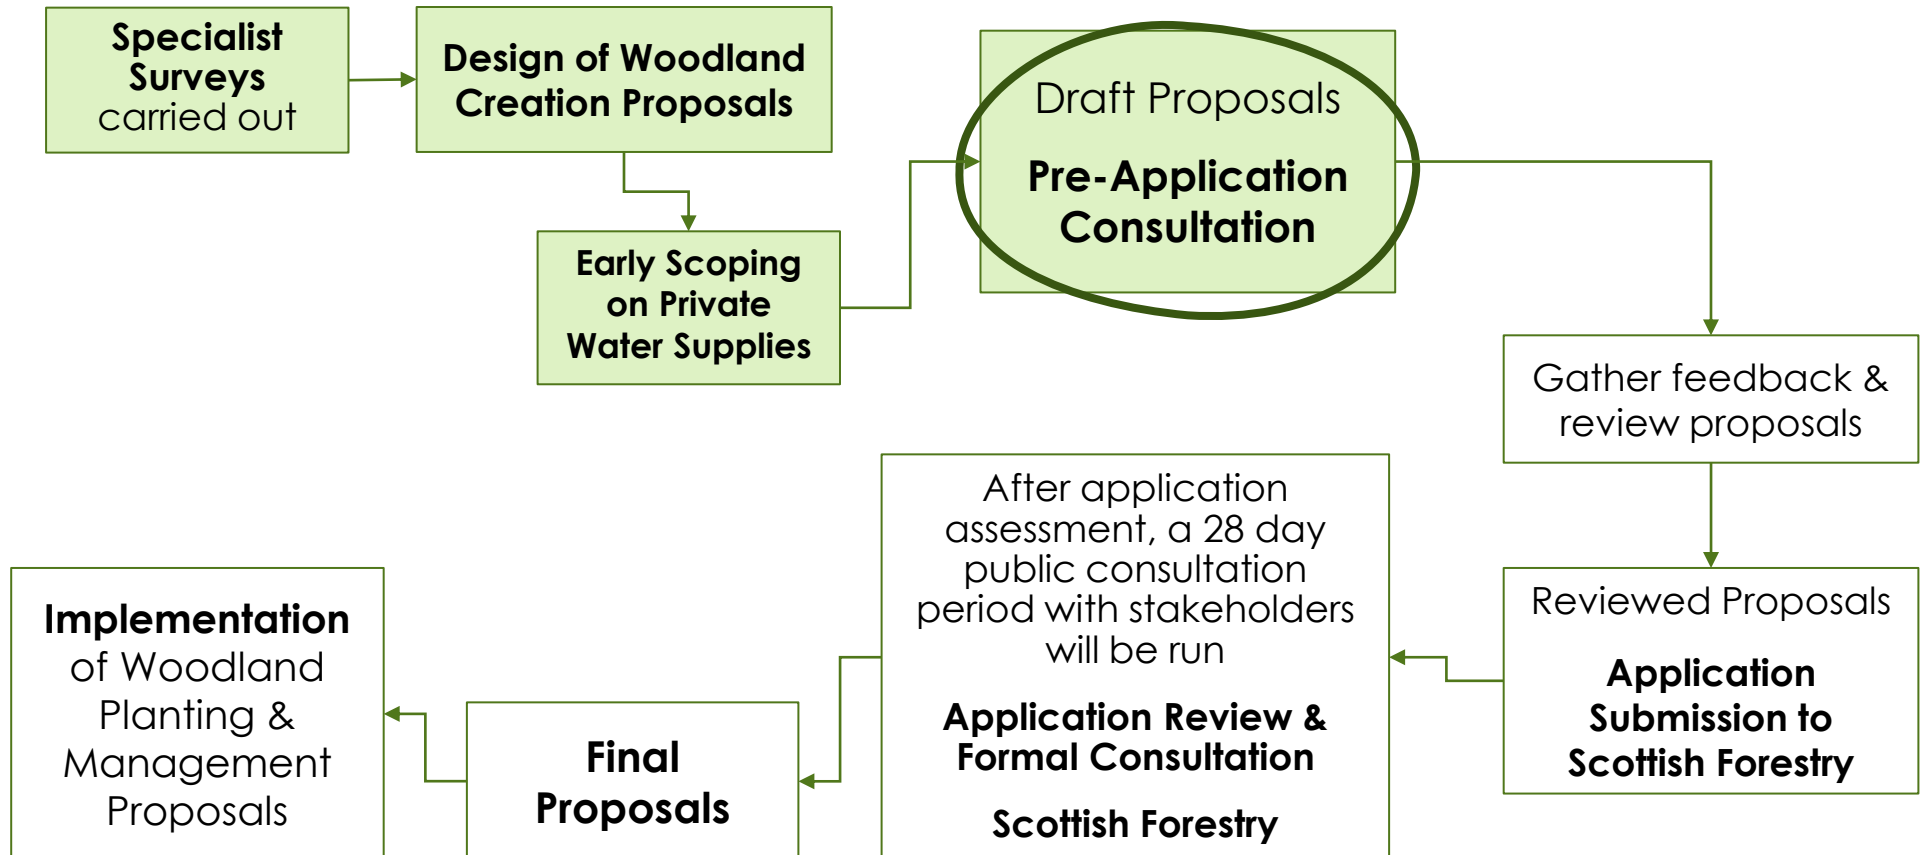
Specialist Surveys carried out

Design of Woodland Creation Proposals

Early Scoping on Private Water Supplies

Draft Proposals

Pre-Application Consultation

Gather feedback & review proposals

Reviewed Proposals

Application Submission to Scottish Forestry

After application assessment, a 28 day public consultation period with stakeholders will be run

Application Review & Formal Consultation

Scottish Forestry

Final Proposals

Implementation of Woodland Planting & Management Proposals